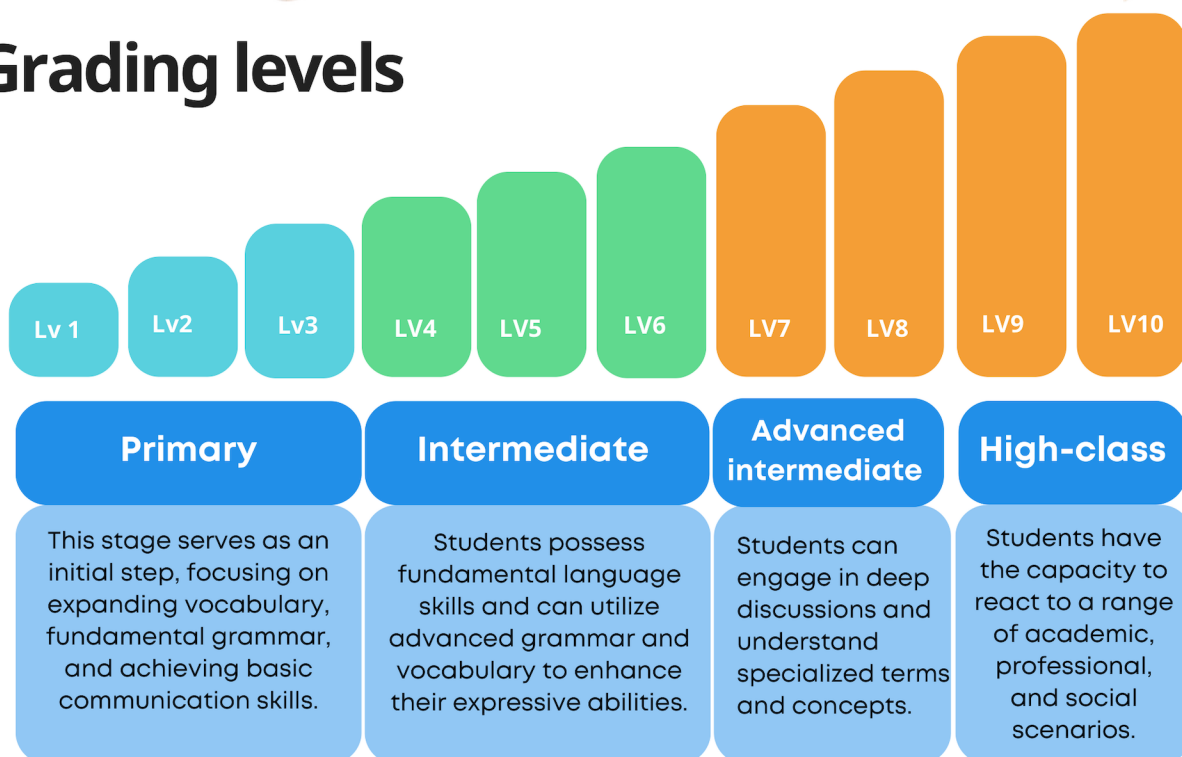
Grading levels

Lv 1

Lv2

Lv3

LV4

LV5

LV6

LV7

LV8

LV9

LV10

Primary

This stage serves as an initial step, focusing on expanding vocabulary, fundamental grammar, and achieving basic communication skills.

Intermediate

Students possess fundamental language skills and can utilize advanced grammar and vocabulary to enhance their expressive abilities.

Advanced intermediate

Students can engage in deep discussions and understand specialized terms and concepts.

High-class

Students have the capacity to react to a range of academic, professional, and social scenarios.